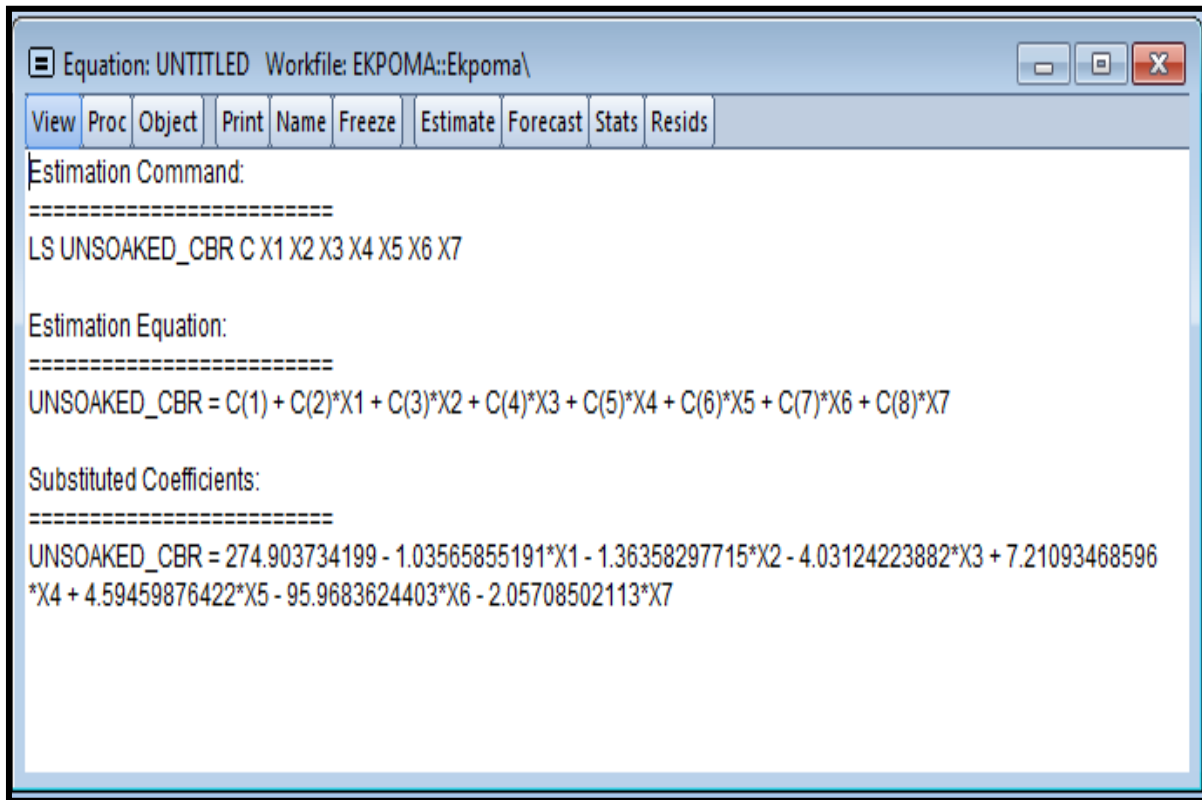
Equation: UNTITLED Workfile: EKPOMA::Ekpoma\

View | Proc | Object | Print | Name | Freeze | Estimate | Forecast | Stats | Resids

Estimation Command:
=========================
LS UNSOAKED_CBR C X1 X2 X3 X4 X5 X6 X7

Estimation Equation:
=========================
UNSOAKED_CBR = C(1) + C(2)*X1 + C(3)*X2 + C(4)*X3 + C(5)*X4 + C(6)*X5 + C(7)*X6 + C(8)*X7

Substituted Coefficients:
=========================
UNSOAKED_CBR = 274.903734199 - 1.03565855191*X1 - 1.36358297715*X2 - 4.03124223882*X3 + 7.21093468596*X4 + 4.59459876422*X5 - 95.9683624403*X6 - 2.05708502113*X7